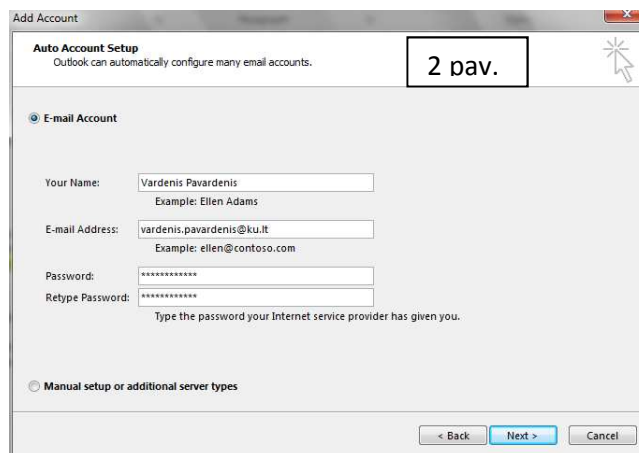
Add Account

Auto Account Setup
Outlook can automatically configure many email accounts.

2 pav.

E-mail Account

Your Name: Vardenis Pavardenis
Example: Ellen Adams

E-mail Address: vardenis.pavardenis@ku.lt
Example: ellen@contoso.com

Password: ************
Retype Password: ************
Type the password your Internet service provider has given you.

Manual setup or additional server types

< Back Next > Cancel